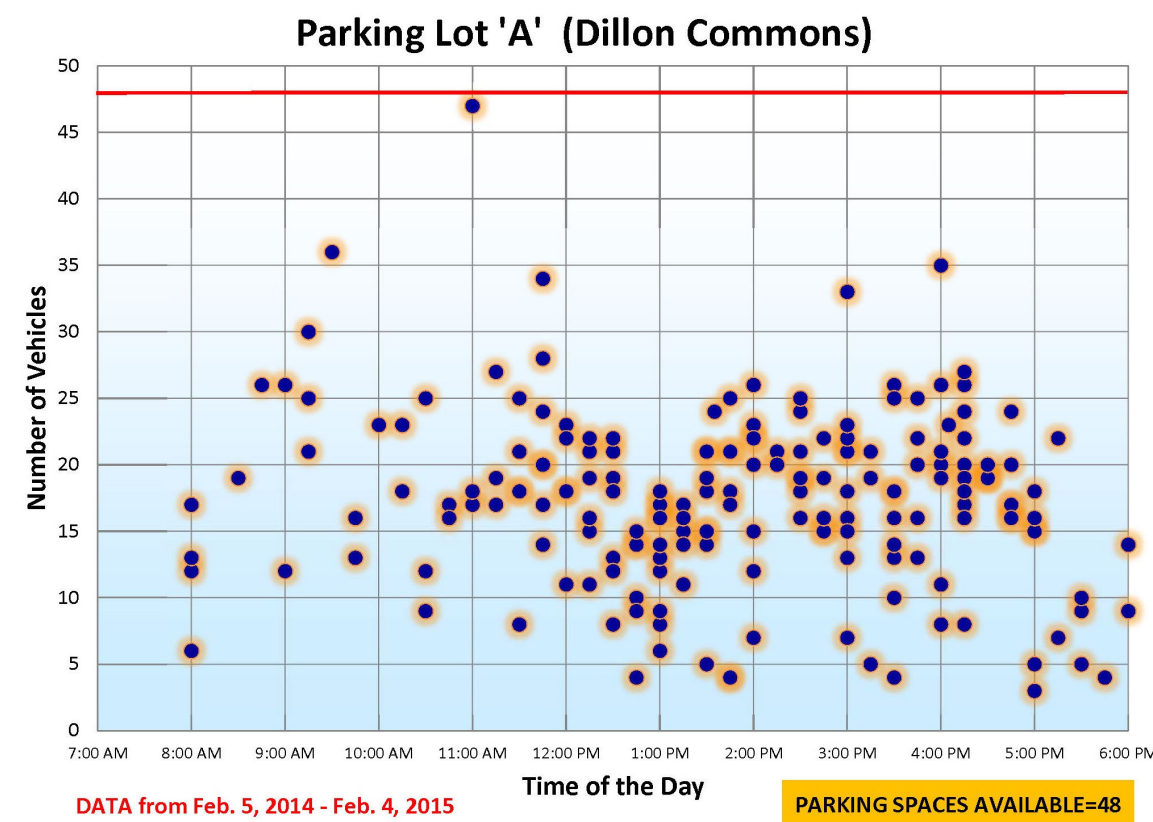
Parking Lot 'A' (Dillon Commons)

Number of Vehicles

50
45
40
35
30
25
20
15
10
5
0

7:00 AM 8:00 AM 9:00 AM 10:00 AM 11:00 AM 12:00 PM 1:00 PM 2:00 PM 3:00 PM 4:00 PM 5:00 PM 6:00 PM

Time of the Day

DATA from Feb. 5, 2014 - Feb. 4, 2015

PARKING SPACES AVAILABLE=48